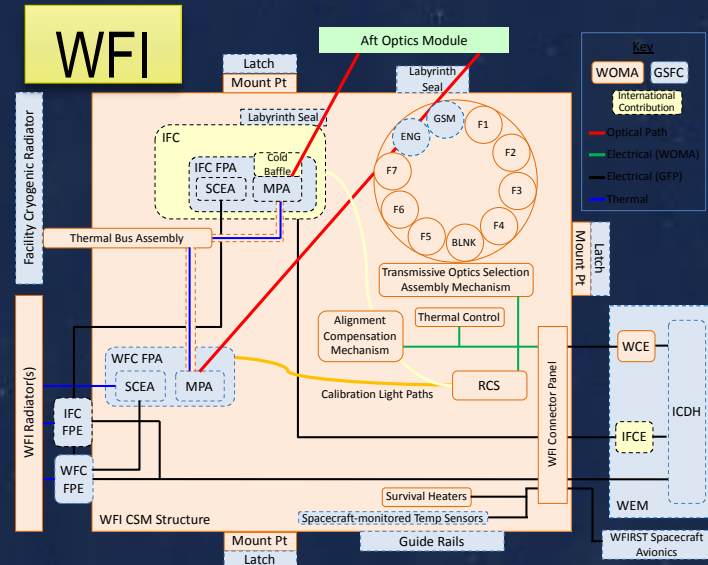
WFI

Aft Optics Module

Latch
Mount Pt

Labyrinth Seal

Key
WOMA
GSFC
International Contribution
Optical Path
Electrical (WOMA)
Electrical (GFP)
Thermal

Facility Cryogenic Radiator

Labyrinth Seal
IFC
IFC FPA
Cold Baffle
SCEA
MPA

GSM
ENG
F1
F2
F3
F4
BLNK
F5
F6
F7

Thermal Bus Assembly

Latch
Mount Pt

Transmissive Optics Selection Assembly Mechanism

Alignment Compensation Mechanism

Thermal Control

WFI Radiator(s)

WFC FPA
SCEA
MPA

RCS

Calibration Light Paths

WFI Connector Panel

WCE
IFCE
ICDH
WEM

IFC FPE
WFC FPE

Survival Heaters
Spacecraft-monitored Temp Sensors

WFI CSM Structure

Mount Pt
Latch

Guide Rails

WFIRST Spacecraft Avionics